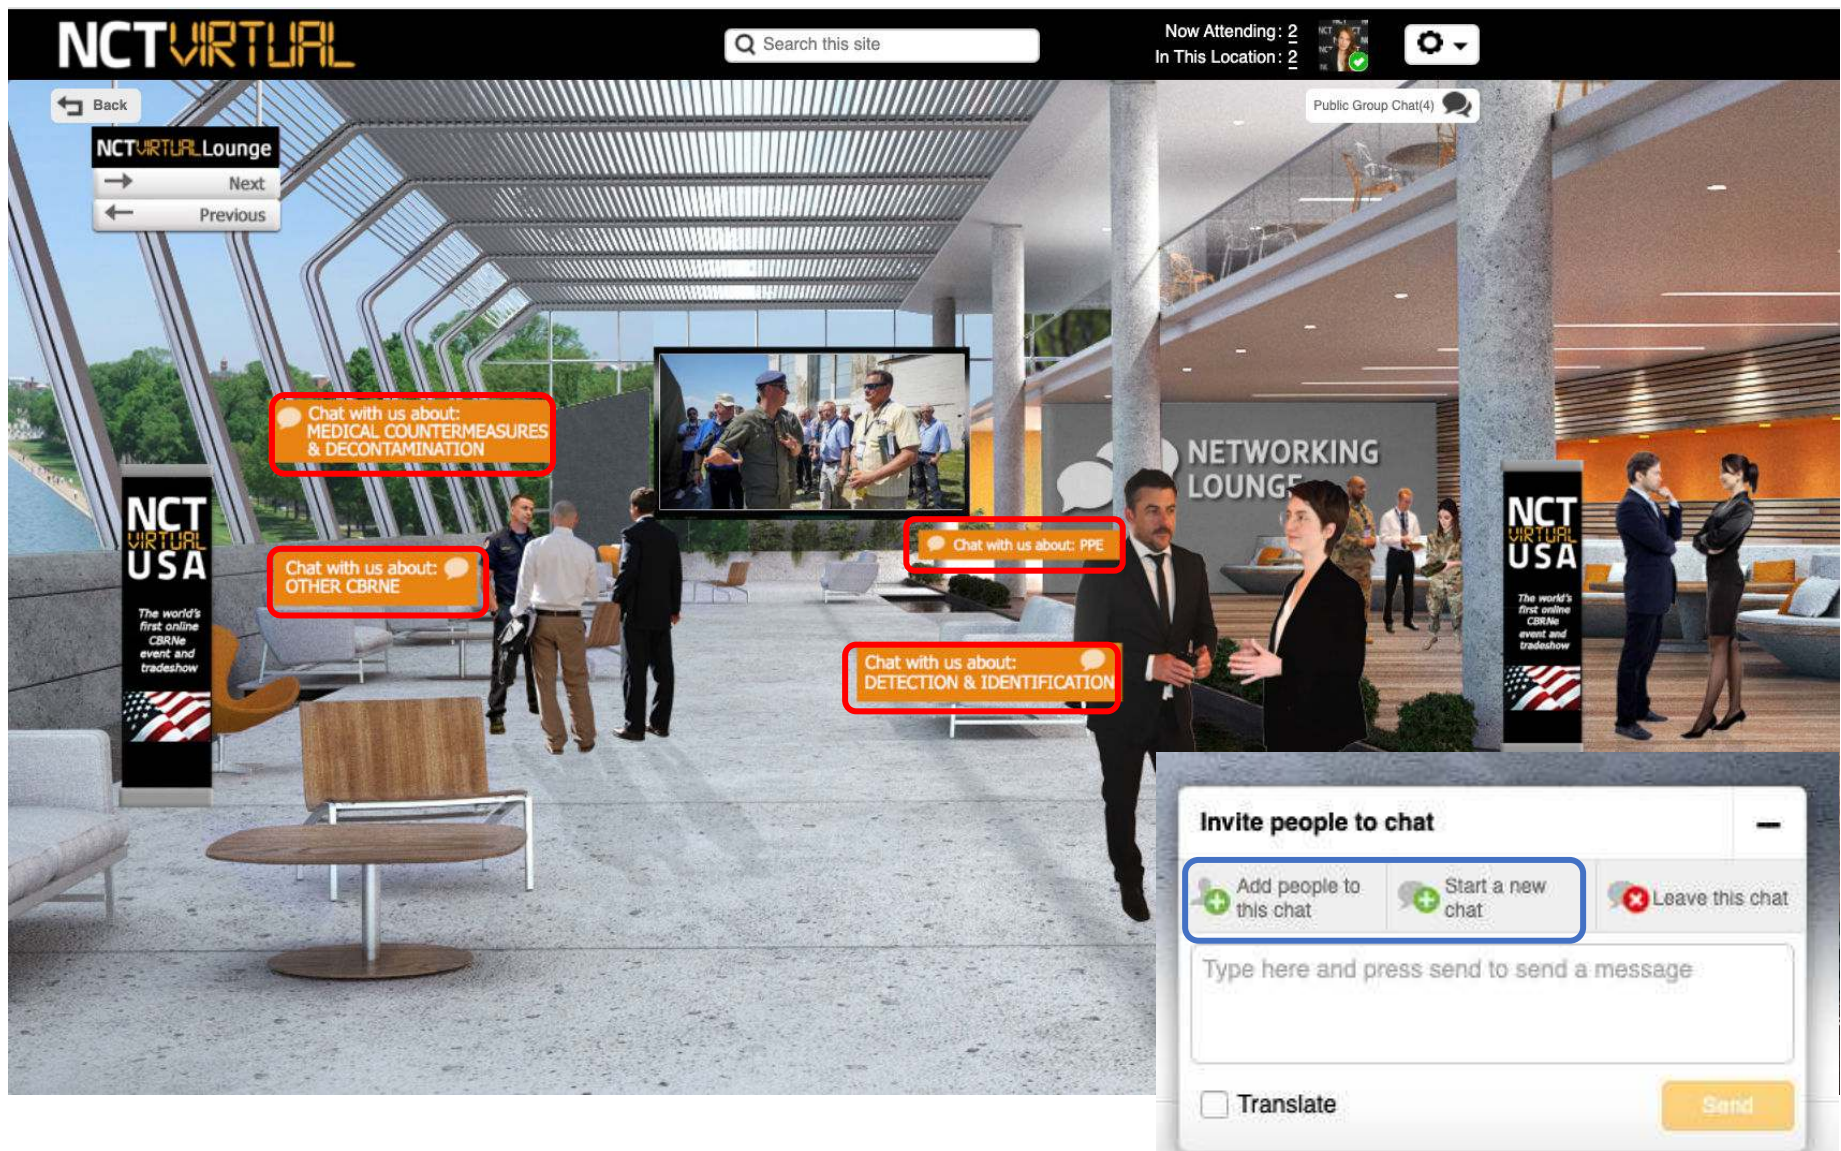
NCTVIRTUAL

Search this site

Now Attending: 2
In This Location: 2

Back

Public Group Chat(4)

NCTVIRTUALLounge
Next
Previous

Chat with us about: MEDICAL COUNTERMEASURES & DECONTAMINATION

Chat with us about: OTHER CBRNE

NCT VIRTUAL USA
The world's first online CBRNe event and tradeshow

NETWORKING LOUNGE

Chat with us about: PPE

Chat with us about: DETECTION & IDENTIFICATION

NCT VIRTUAL USA
The world's first online CBRNe event and tradeshow

Invite people to chat

Add people to this chat

Start a new chat

Leave this chat

Type here and press send to send a message

Translate

Send